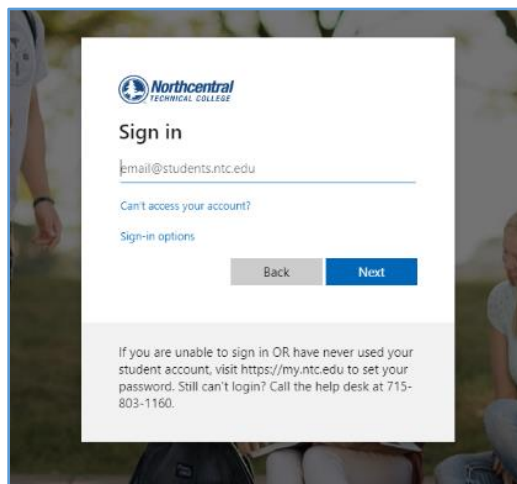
Northcentral
TECHNICAL COLLEGE

Sign in

email@students.ntc.edu

Can't access your account?

Sign-in options

Back

Next

If you are unable to sign in OR have never used your student account, visit https://my.ntc.edu to set your password. Still can't login? Call the help desk at 715-803-1160.